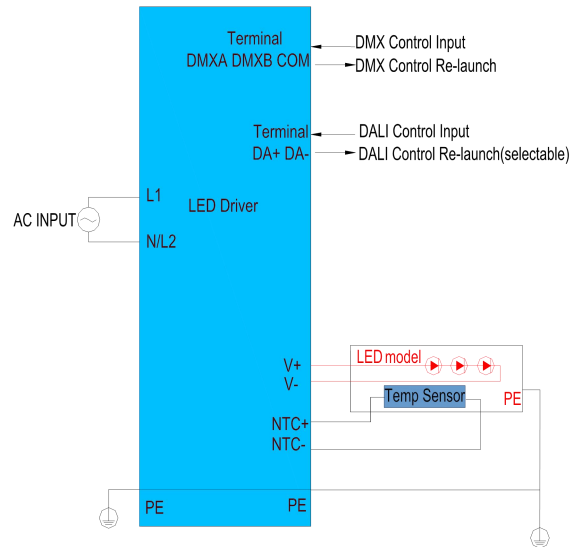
Terminal
DMXA DMXB COM

DMX Control Input
DMX Control Re-launch

Terminal
DA+ DA-

DALI Control Input
DALI Control Re-launch(selectable)

AC INPUT

L1

N/L2

LED Driver

V+
V-

LED model

Temp Sensor

PE

NTC+
NTC-

PE

PE